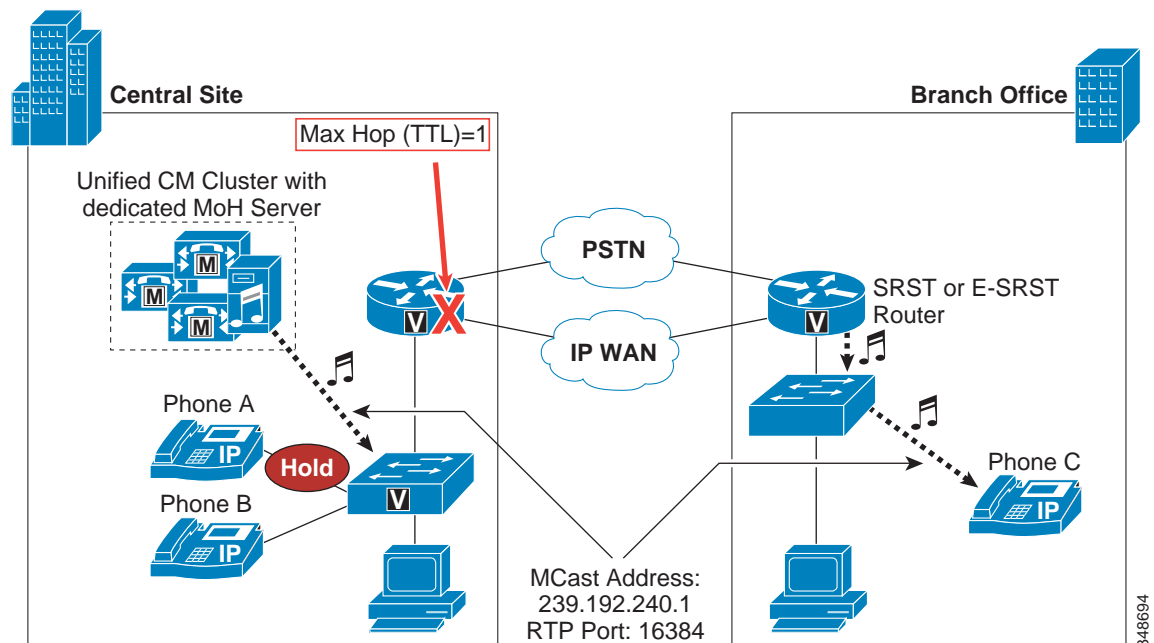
Central Site

Branch Office

Max Hop (TTL)=1

Unified CM Cluster with dedicated MoH Server

M

M

M

PSTN

IP WAN

V

V

SRST or E-SRST Router

Phone A

IP

Hold

V

Phone B

IP

Phone C

IP

MCast Address: 239.192.240.1 RTP Port: 16384

348694